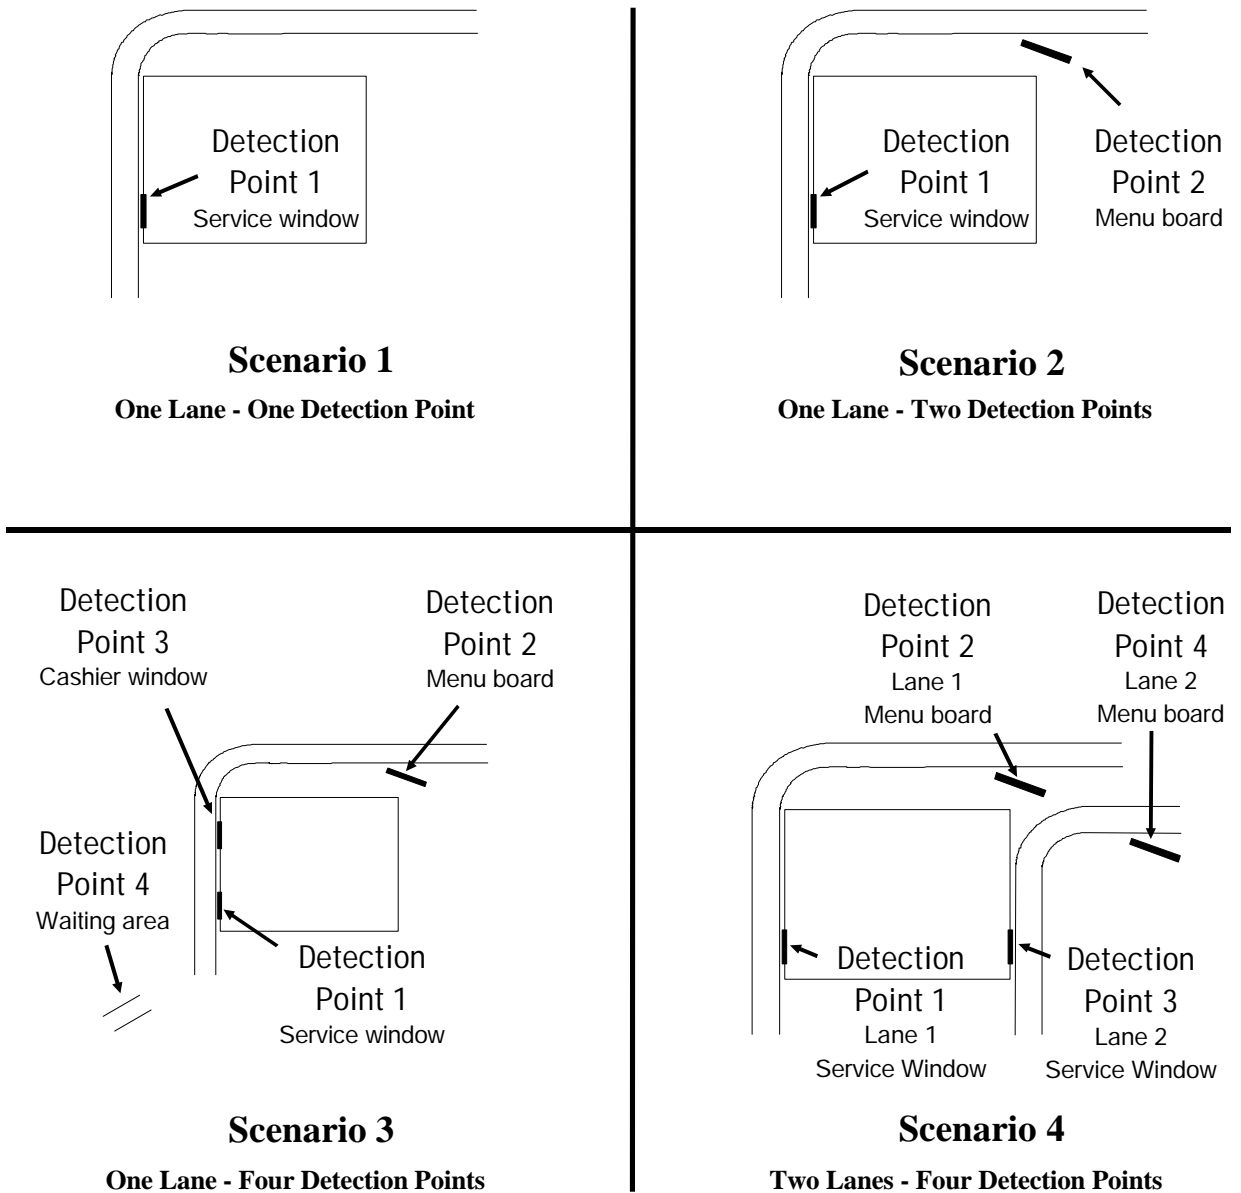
Detection Point 1
Service window

Scenario 1
One Lane - One Detection Point

Detection Point 1
Service window

Detection Point 2
Menu board

Scenario 2
One Lane - Two Detection Points

Detection Point 3
Cashier window

Detection Point 2
Menu board

Detection Point 4
Waiting area

Detection Point 1
Service window

Scenario 3
One Lane - Four Detection Points

Detection Point 2
Lane 1
Menu board

Detection Point 4
Lane 2
Menu board

Detection Point 1
Lane 1
Service Window

Detection Point 3
Lane 2
Service Window

Scenario 4
Two Lanes - Four Detection Points